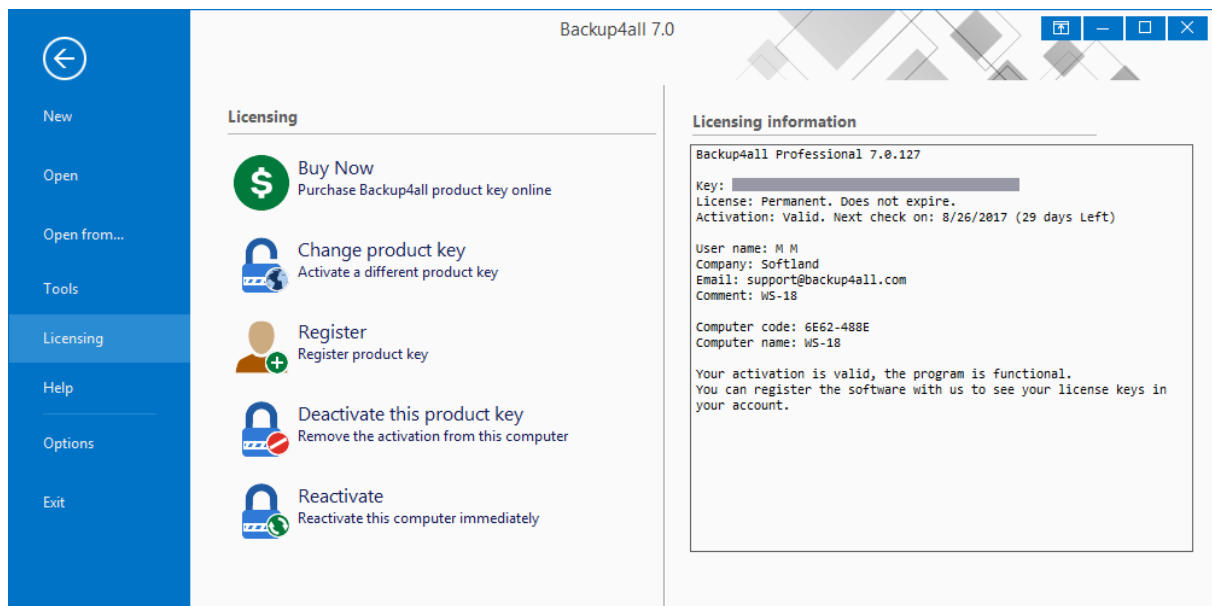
Backup4all 7.0

New

Open

Open from...

Tools

Licensing

Help

Options

Exit

Licensing

Buy Now
Purchase Backup4all product key online

Change product key
Activate a different product key

Register
Register product key

Deactivate this product key
Remove the activation from this computer

Reactivate
Reactivate this computer immediately

Licensing information

Backup4all Professional 7.0.127

Key: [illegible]
License: Permanent. Does not expire.
Activation: Valid. Next check on: 8/26/2017 (29 days Left)

User name: M M
Company: Softland
Email: support@backup4all.com
Comment: WS-18

Computer code: 6E62-488E
Computer name: WS-18

Your activation is valid, the program is functional.
You can register the software with us to see your license keys in your account.